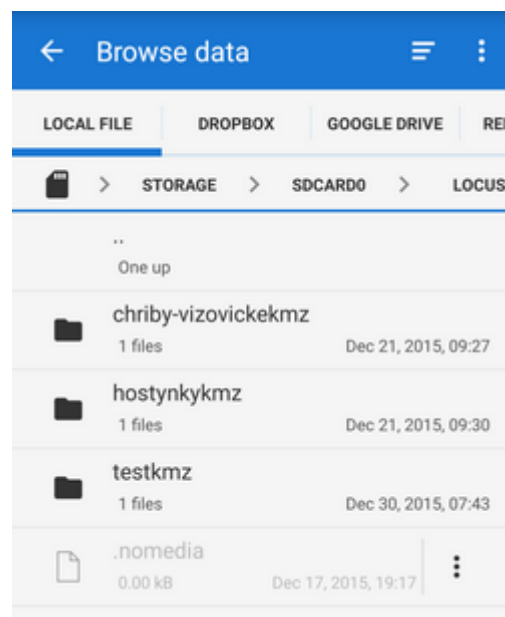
Browse data

LOCAL FILE | DROPBOX | GOOGLE DRIVE | RE

> STORAGE > SDCARD0 > LOCUS

..
One up

chriby-vizovickekmz
1 files
Dec 21, 2015, 09:27

hostynkykmz
1 files
Dec 21, 2015, 09:30

testkmz
1 files
Dec 30, 2015, 07:43

.nomedia
0.00 kB
Dec 17, 2015, 19:17